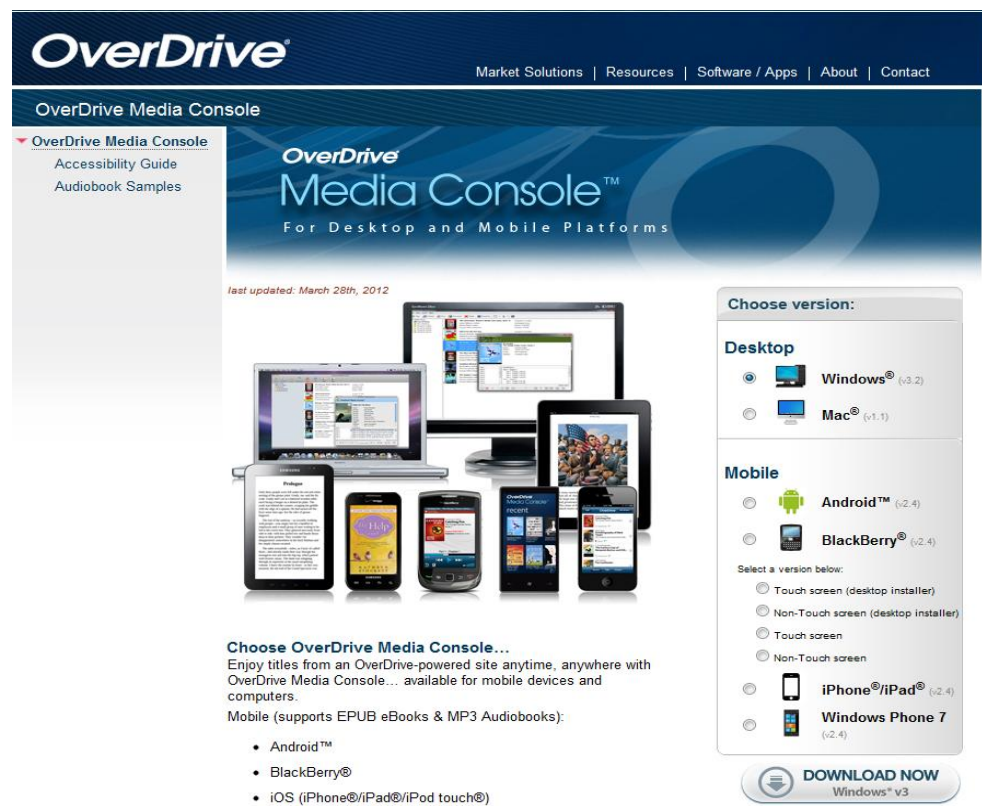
OverDrive®

Market Solutions | Resources | Software / Apps | About | Contact

OverDrive Media Console

OverDrive Media Console
Accessibility Guide
Audiobook Samples

OverDrive
Media Console™
For Desktop and Mobile Platforms

last updated: March 28th, 2012

Choose version:

Desktop

Windows® (v3.2)

Mac® (v1.1)

Mobile

Android™ (v2.4)

BlackBerry® (v2.4)

Select a version below:

Touch screen (desktop installer)

Non-Touch screen (desktop installer)

Touch screen

Non-Touch screen

iPhone®/iPad® (v2.4)

Windows Phone 7 (v2.4)

DOWNLOAD NOW
Windows® v3

Choose OverDrive Media Console...

Enjoy titles from an OverDrive-powered site anytime, anywhere with OverDrive Media Console... available for mobile devices and computers.

Mobile (supports EPUB eBooks & MP3 Audiobooks):

• Android™
• BlackBerry®
• iOS (iPhone®/iPad®/iPod touch®)